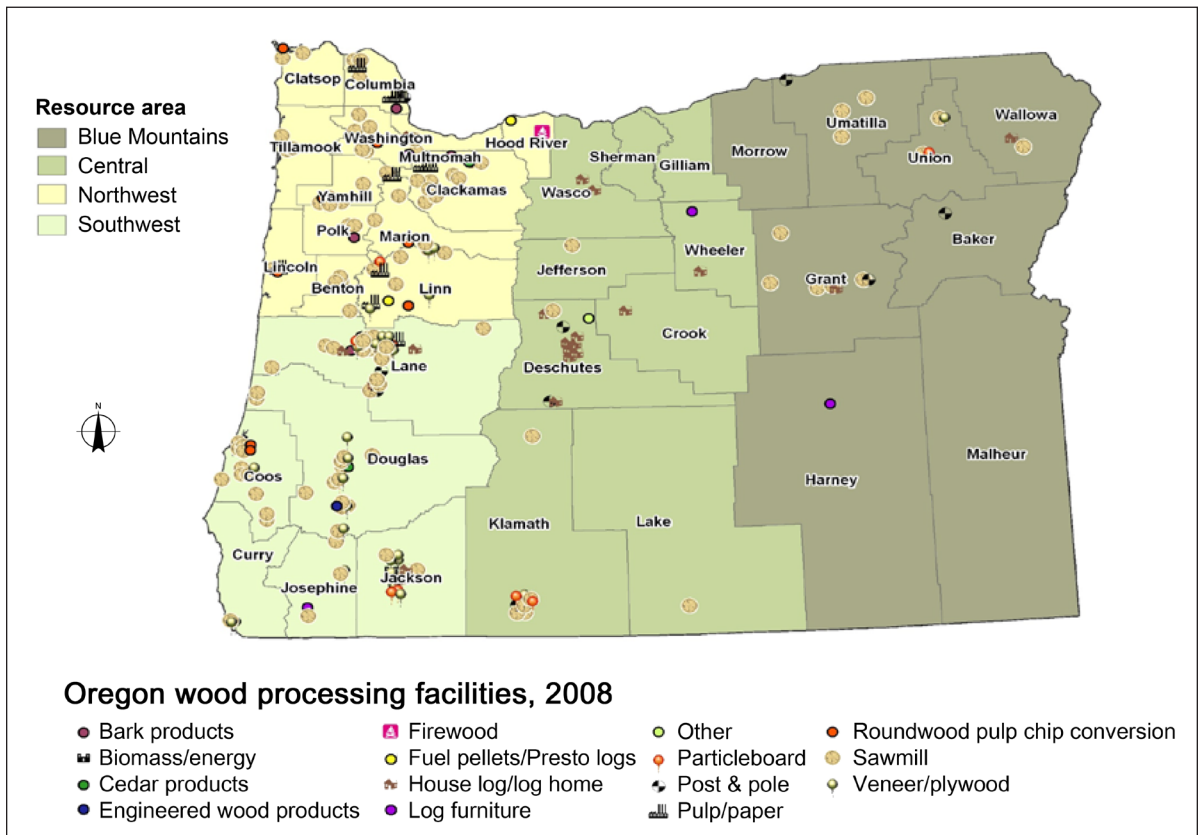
Resource area
Blue Mountains
Central
Northwest
Southwest

Clatsop
Columbia
Washington
Tillamook
Multnomah
Hood River
Sherman
Gilliam
Morrow
Umatilla
Wallowa
Union
Wasco
Clackamas
Yamhill
Polk
Marion
Lincoln
Benton
Linn
Jefferson
Wheeler
Grant
Baker
Crook
Deschutes
Lane
Douglas
Coos
Curry
Josephine
Jackson
Klamath
Lake
Harney
Malheur

N

Oregon wood processing facilities, 2008

Bark products
Biomass/energy
Cedar products
Engineered wood products
Firewood
Fuel pellets/Presto logs
House log/log home
Log furniture
Other
Particleboard
Post & pole
Pulp/paper
Roundwood pulp chip conversion
Sawmill
Veneer/plywood